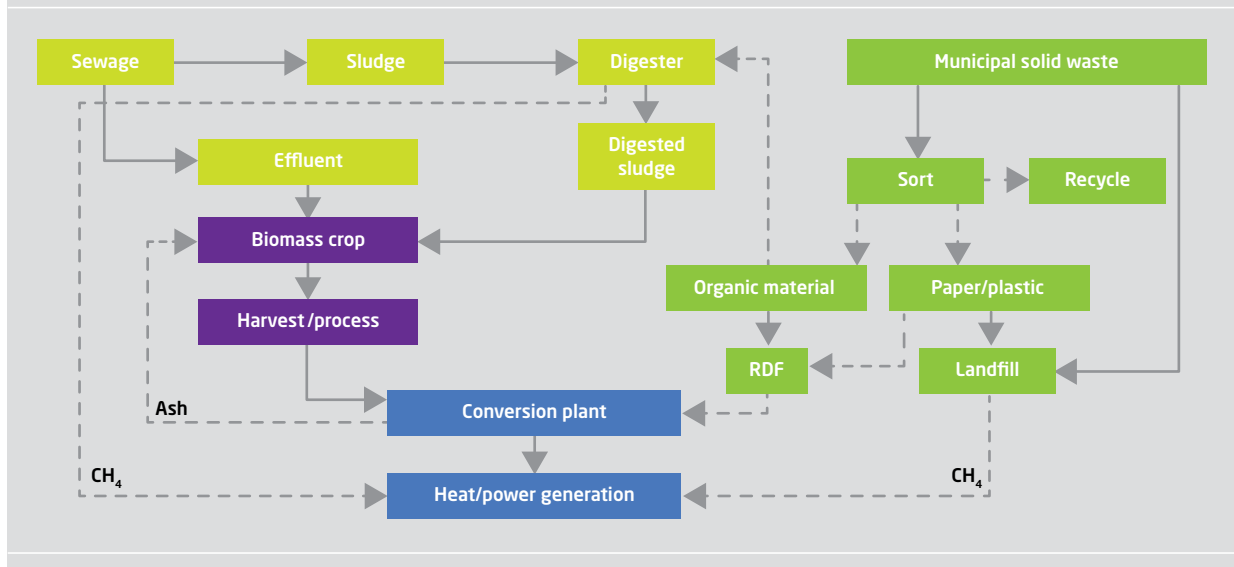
Sewage

Sludge

Digester

Municipal solid waste

Effluent

Digested sludge

Sort

Recycle

Biomass crop

Organic material

Paper/plastic

Harvest/process

RDF

Landfill

Ash

Conversion plant

$CH_4$

$CH_4$

Heat/power generation